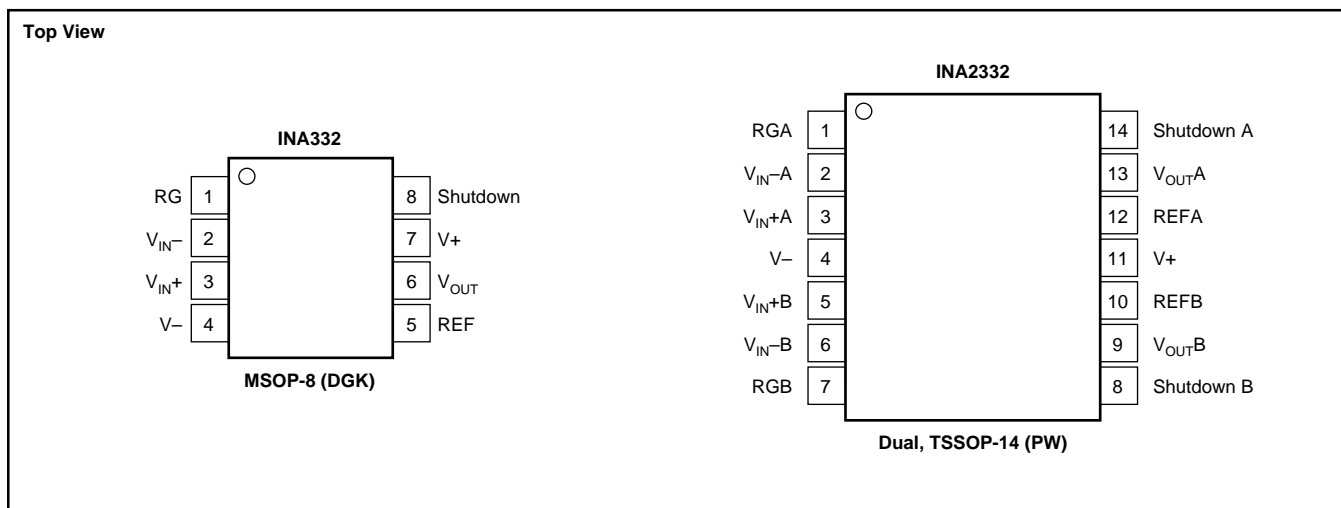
Top View

INA332

RG 1
$V_{IN}$– 2
$V_{IN}$+ 3
V– 4

8 Shutdown
7 V+
6 $V_{OUT}$
5 REF

MSOP-8 (DGK)

INA2332

RGA 1
$V_{IN}$–A 2
$V_{IN}$+A 3
V– 4
$V_{IN}$+B 5
$V_{IN}$–B 6
RGB 7

14 Shutdown A
13 $V_{OUT}$A
12 REFA
11 V+
10 REFB
9 $V_{OUT}$B
8 Shutdown B

Dual, TSSOP-14 (PW)